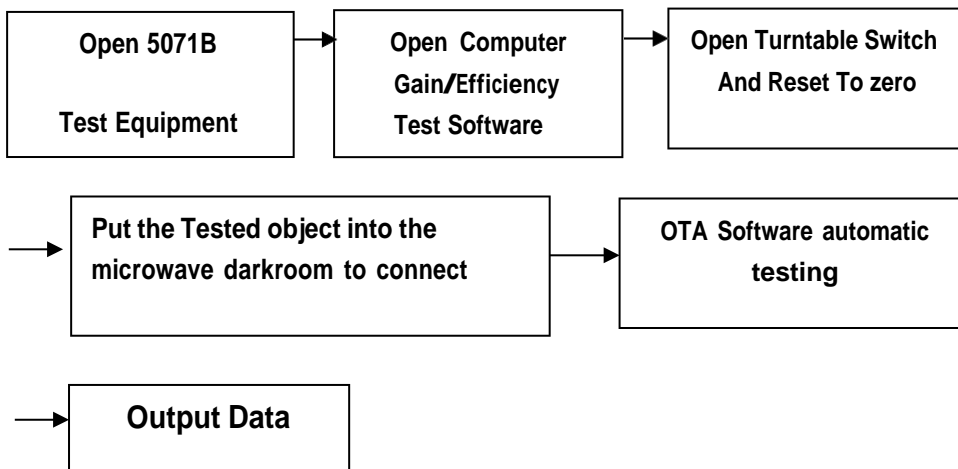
Open 5071B

Test Equipment

Open Computer Gain/Efficiency Test Software

Open Turntable Switch And Reset To zero

Put the Tested object into the microwave darkroom to connect

OTA Software automatic testing

Output Data